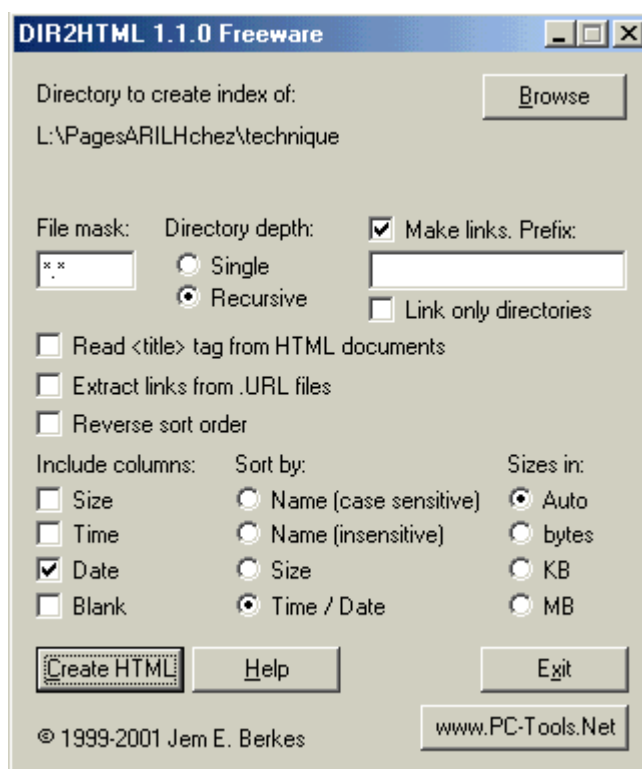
DIR2HTML 1.1.0 Freeware

Directory to create index of:

Browse

L:\PagesARILHchez\technique

File mask:

*.*

Directory depth:

Single

Recursive

Make links. Prefix:

Link only directories

Read <title> tag from HTML documents

Extract links from .URL files

Reverse sort order

Include columns:

Size

Time

Date

Blank

Sort by:

Name (case sensitive)

Name (insensitive)

Size

Time / Date

Sizes in:

Auto

bytes

KB

MB

Create HTML

Help

Exit

© 1999-2001 Jem E. Berkes

www.PC-Tools.Net